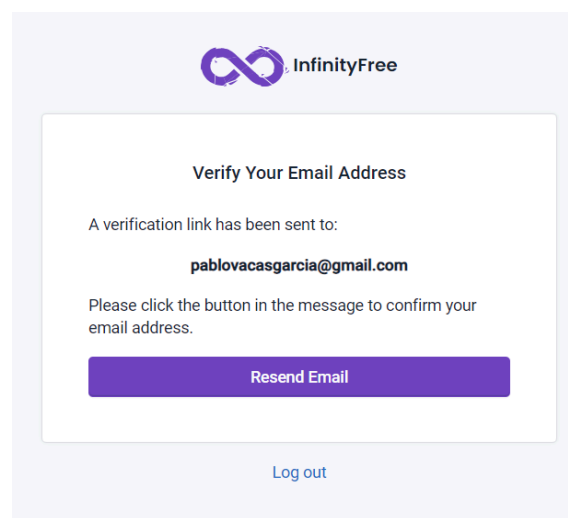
InfinityFree

Verify Your Email Address

A verification link has been sent to:

pablovacasgarcia@gmail.com

Please click the button in the message to confirm your email address.

Resend Email

Log out